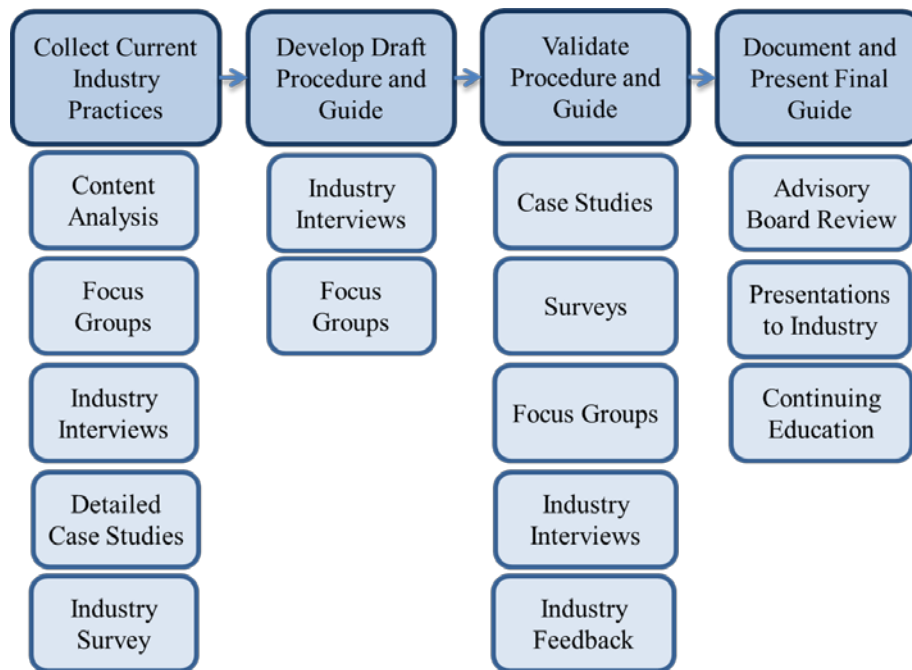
Collect Current Industry Practices

Content Analysis

Focus Groups

Industry Interviews

Detailed Case Studies

Industry Survey

Develop Draft Procedure and Guide

Industry Interviews

Focus Groups

Validate Procedure and Guide

Case Studies

Surveys

Focus Groups

Industry Interviews

Industry Feedback

Document and Present Final Guide

Advisory Board Review

Presentations to Industry

Continuing Education